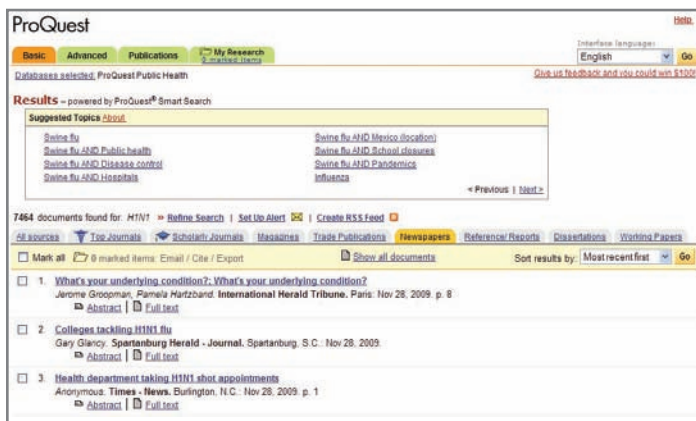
ProQuest

Help

Basic | Advanced | Publications | My Research 0 marked items

Interface language: English Go

Databases selected: ProQuest Public Health

Give us feedback and you could win $100!

Results – powered by ProQuest® Smart Search

Suggested Topics About

Swine flu
Swine flu AND Public health
Swine flu AND Disease control
Swine flu AND Hospitals

Swine flu AND Mexico (location)
Swine flu AND School closures
Swine flu AND Pandemics
Influenza

< Previous | Next >

7464 documents found for: H1N1 » Refine Search | Set Up Alert | Create RSS Feed

All sources | Top Journals | Scholarly Journals | Magazines | Trade Publications | Newspapers | Reference/ Reports | Dissertations | Working Papers

Mark all | 0 marked items: Email / Cite / Export | Show all documents | Sort results by: Most recent first | Go

1. What's your underlying condition?; What's your underlying condition?
Jerome Groopman, Pamela Hartzband. International Herald Tribune. Paris: Nov 28, 2009. p. 8
Abstract | Full text

2. Colleges tackling H1N1 flu
Gary Glancy. Spartanburg Herald - Journal. Spartanburg, S.C.: Nov 28, 2009.
Abstract | Full text

3. Health department taking H1N1 shot appointments
Anonymous. Times - News. Burlington, N.C.: Nov 28, 2009. p. 1
Abstract | Full text